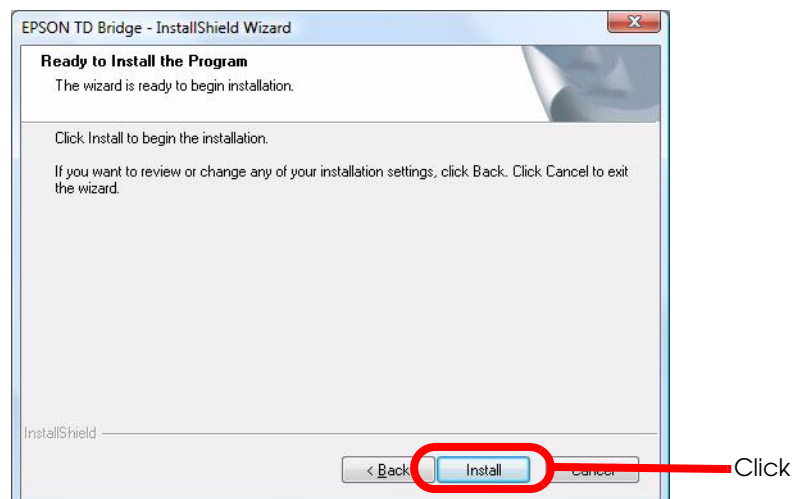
EPSON TD Bridge - InstallShield Wizard

Ready to Install the Program

The wizard is ready to begin installation.

Click Install to begin the installation.

If you want to review or change any of your installation settings, click Back. Click Cancel to exit the wizard.

InstallShield

< Back

Install

Cancel

Click